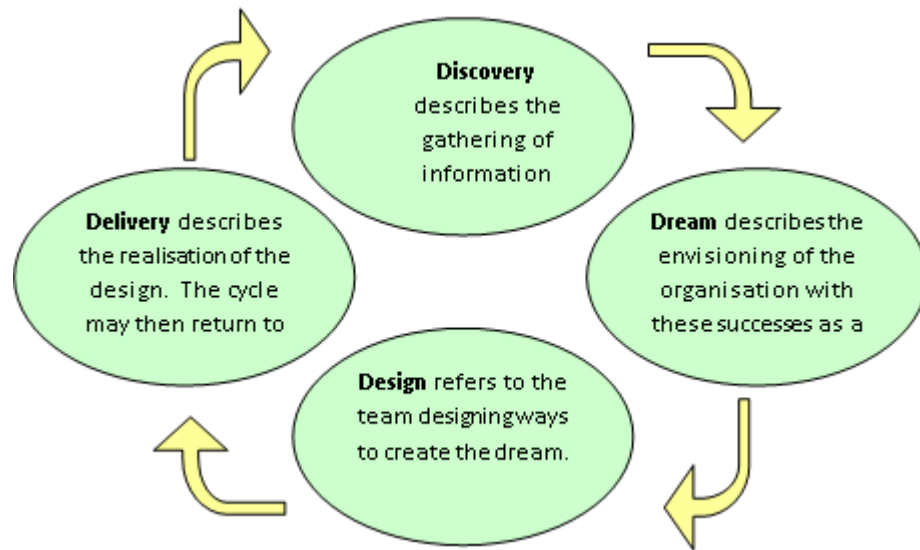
**Discovery** describes the gathering of information

**Dream** describesthe envisioning of the organisation with these successes as a

**Design** refers to the team designingways to create the dream.

**Delivery** describes the realisation of the design. The cycle may then return to